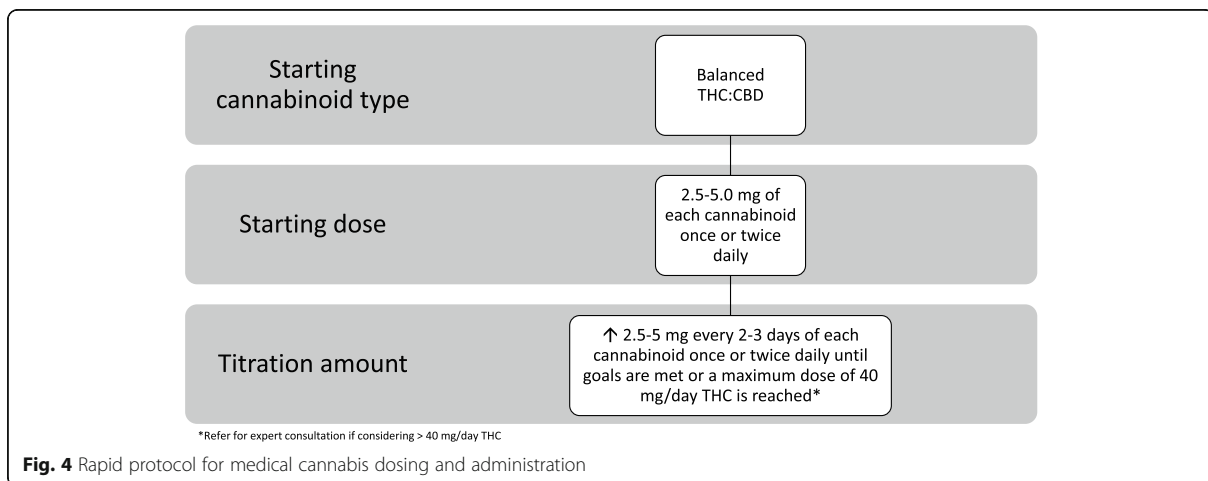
Starting cannabinoid type

Balanced THC:CBD

Starting dose

2.5-5.0 mg of each cannabinoid once or twice daily

Titration amount

↑ 2.5-5 mg every 2-3 days of each cannabinoid once or twice daily until goals are met or a maximum dose of 40 mg/day THC is reached*

*Refer for expert consultation if considering > 40 mg/day THC

**Fig. 4** Rapid protocol for medical cannabis dosing and administration